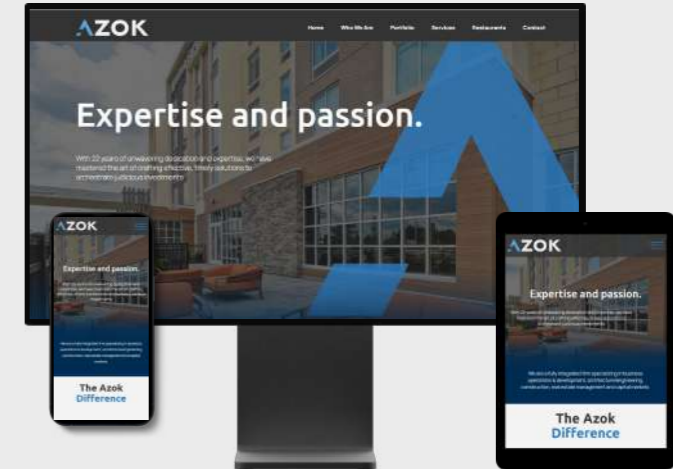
AZOK

Home Who We Are Portfolio Services Restaurants Contact

Expertise and passion.

With 22 years of unwavering dedication and expertise, we have mastered the art of crafting effective, timely solutions to achieve truly judicious investments

AZOK

Expertise and passion.

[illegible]

The Azok Difference

AZOK

Expertise and passion.

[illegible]

We are a fully integrated firm specializing in business operations & development, architectural engineering, construction, real estate management and capital markets.

The Azok Difference